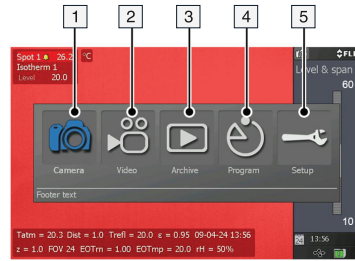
1 2 3 4 5

Spot 1 26.2 °C
Isotherm 1
Level 20.0

FL

Level & span

60

Camera Video Archive Program Setup

Footer text

10

Tatm = 20.3 Dist = 1.0 Trefl = 20.0 ε = 0.95 09-04-24 13:56
z = 1.0 FOV 24 EOTrn = 1.00 EOTmp = 20.0 rH = 50%

13:56